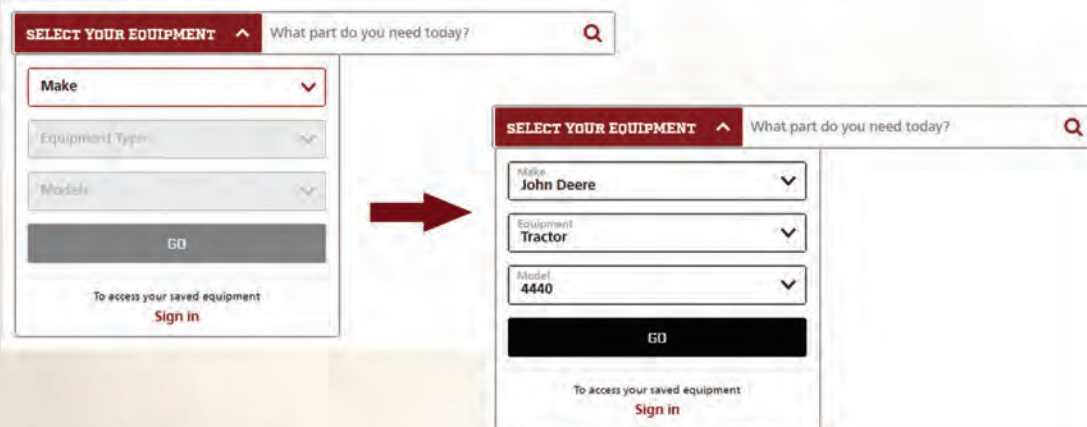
SELECT YOUR EQUIPMENT
What part do you need today?
Make
Equipment Types
Models
GO
To access your saved equipment
Sign in

SELECT YOUR EQUIPMENT
What part do you need today?
Make
John Deere
Equipment
Tractor
Model
4440
GO
To access your saved equipment
Sign in